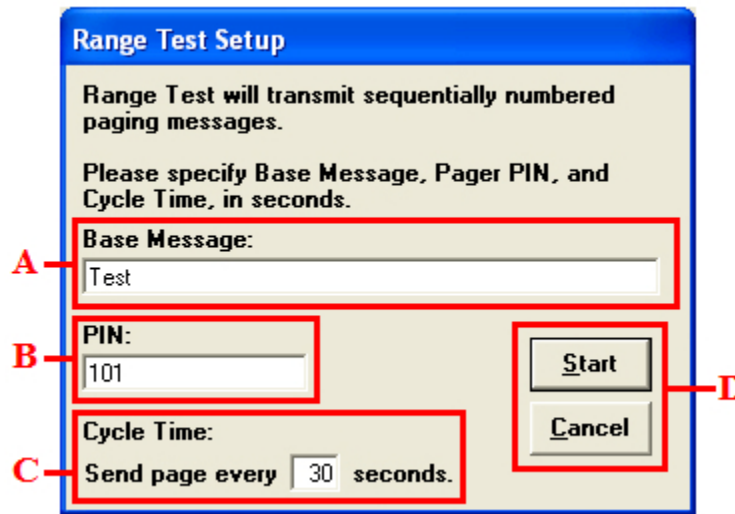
Range Test Setup

Range Test will transmit sequentially numbered paging messages.

Please specify Base Message, Pager PIN, and Cycle Time, in seconds.

A

Base Message:

Test

B

PIN:

101

C

Cycle Time:

Send page every 30 seconds.

Start

Cancel

D